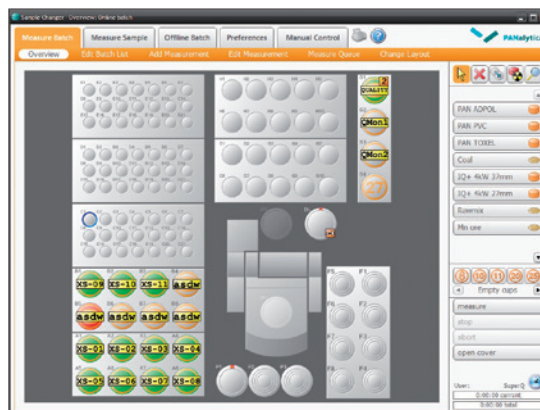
Sample Changer: Overview: Online batch

Measure Batch | Measure Sample | Offline Batch | Preferences | Manual Control

PANalytical

Overview | Edit Batch List | Add Measurement | Edit Measurement | Measure Queue | Change Layout

QUALITY 2

QMon1

QMon2

27

XS-09 XS-10 XS-11 asdw

asdw asdw asdw asdw

XS-01 XS-02 XS-03 XS-04

XS-05 XS-06 XS-07 XS-08

PAN ADPOL

PAN PVC

PAN TOXEL

Coal

IQ+ 4kW 37mm

IQ+ 4kW 27mm

Ravena

Min one

Empty cups

measure

stop

abort

open cover

User: SuperQ

0:00:30 current

0:00:50 total